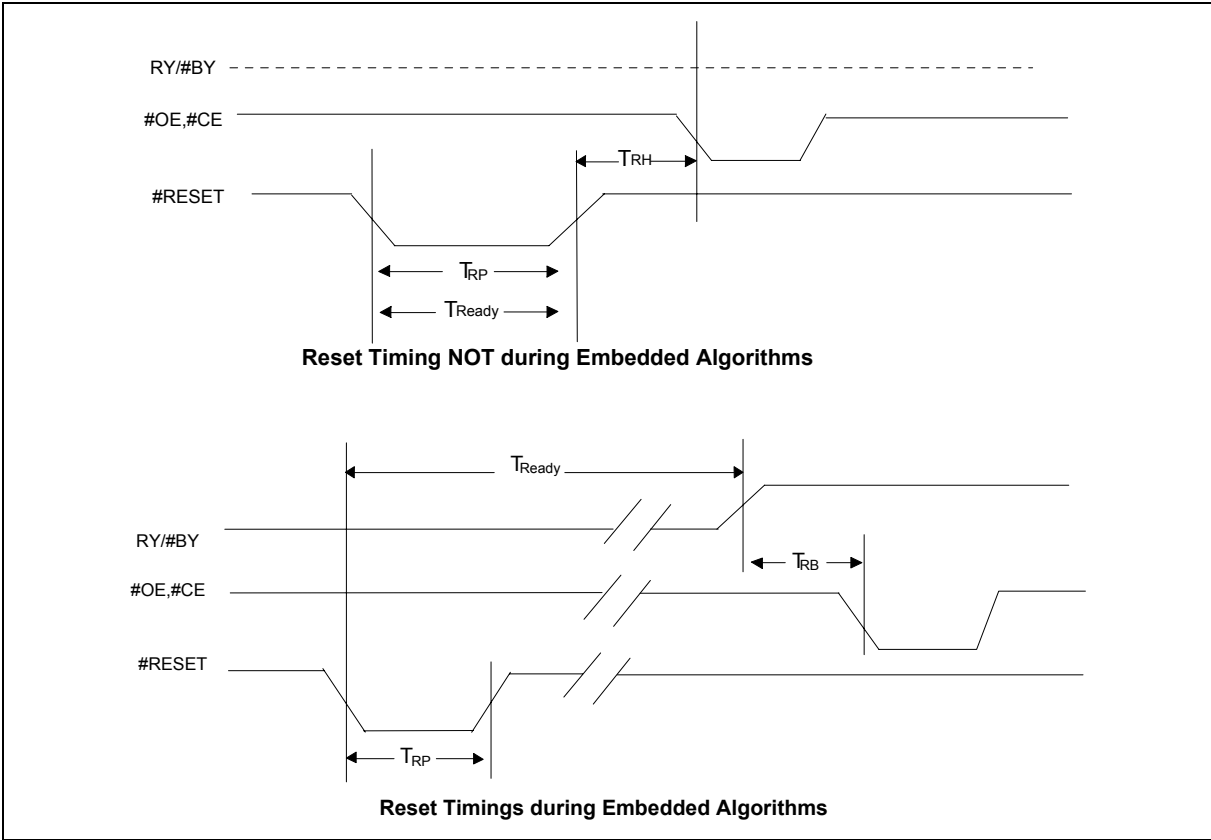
RY/#BY

#OE,#CE

#RESET

$T_{RH}$

$T_{RP}$

$T_{Ready}$

**Reset Timing NOT during Embedded Algorithms**

$T_{Ready}$

RY/#BY

$T_{RB}$

#OE,#CE

#RESET

$T_{RP}$

**Reset Timings during Embedded Algorithms**